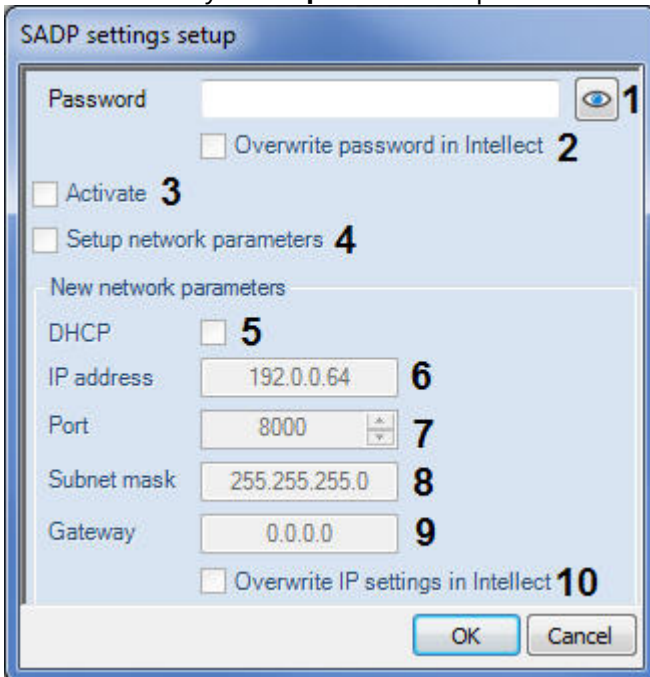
SADP settings setup

Password 1

Overwrite password in Intellect 2

Activate 3

Setup network parameters 4

New network parameters

DHCP 5

IP address 192.0.0.64 6

Port 8000 7

Subnet mask 255.255.255.0 8

Gateway 0.0.0.0 9

Overwrite IP settings in Intellect 10

OK Cancel